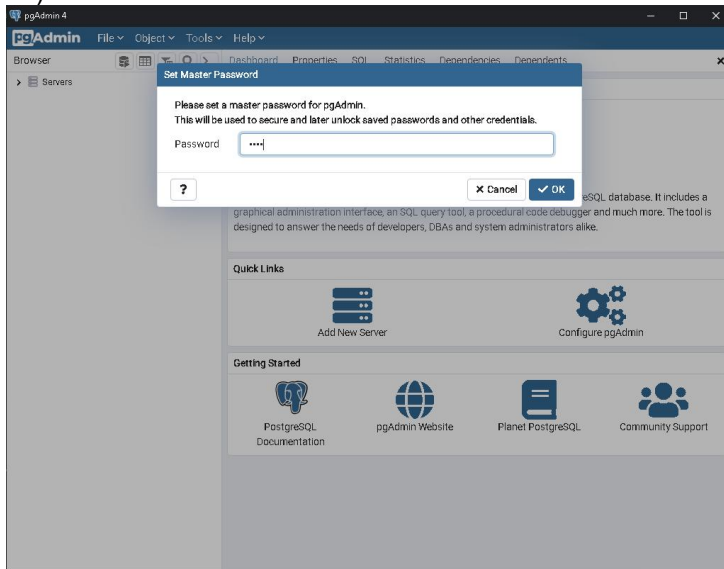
pgAdmin 4

pgAdmin File Object Tools Help

Browser

Servers

Dashboard Properties SQL Statistics Dependencies Dependents

Set Master Password

Please set a master password for pgAdmin.
This will be used to secure and later unlock saved passwords and other credentials.

Password ••••

?

✕ Cancel ✓ OK

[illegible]eSQL database. It includes a graphical administration interface, an SQL query tool, a procedural code debugger and much more. The tool is designed to answer the needs of developers, DBAs and system administrators alike.

Quick Links

Add New Server

Configure pgAdmin

Getting Started

PostgreSQL Documentation

pgAdmin Website

Planet PostgreSQL

Community Support